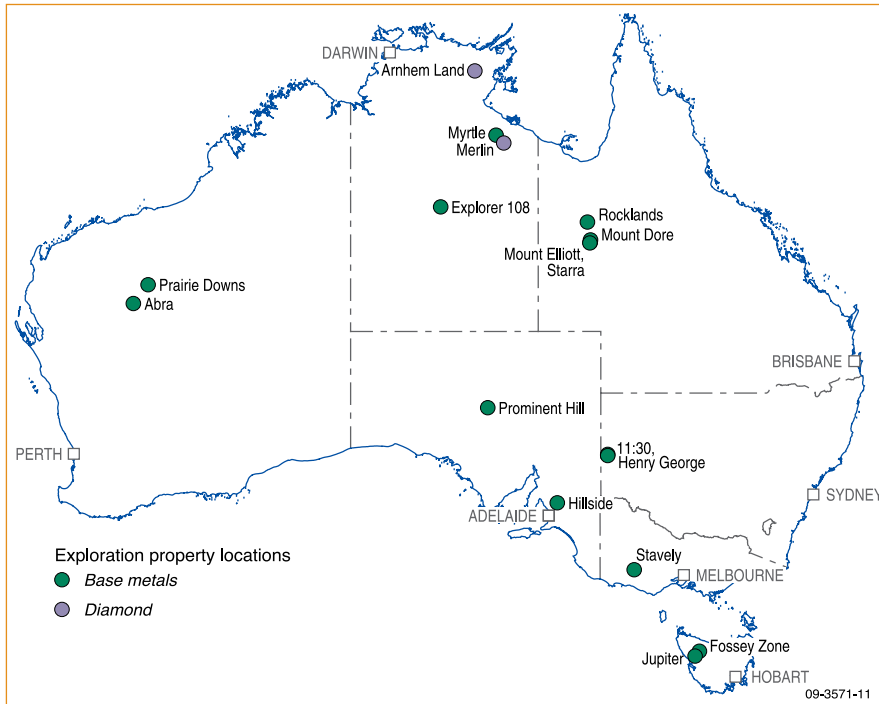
DARWIN
Arnhem Land
Myrtle
Merlin
Explorer 108
Rocklands
Mount Dore
Mount Elliott, Starra
Prairie Downs
Abra
BRISBANE
Prominent Hill
PERTH
11:30, Henry George
SYDNEY
ADELAIDE
Hillside
Exploration property locations
Base metals
Diamond
Stavely
MELBOURNE
Fossey Zone
Jupiter
HOBART
09-3571-11